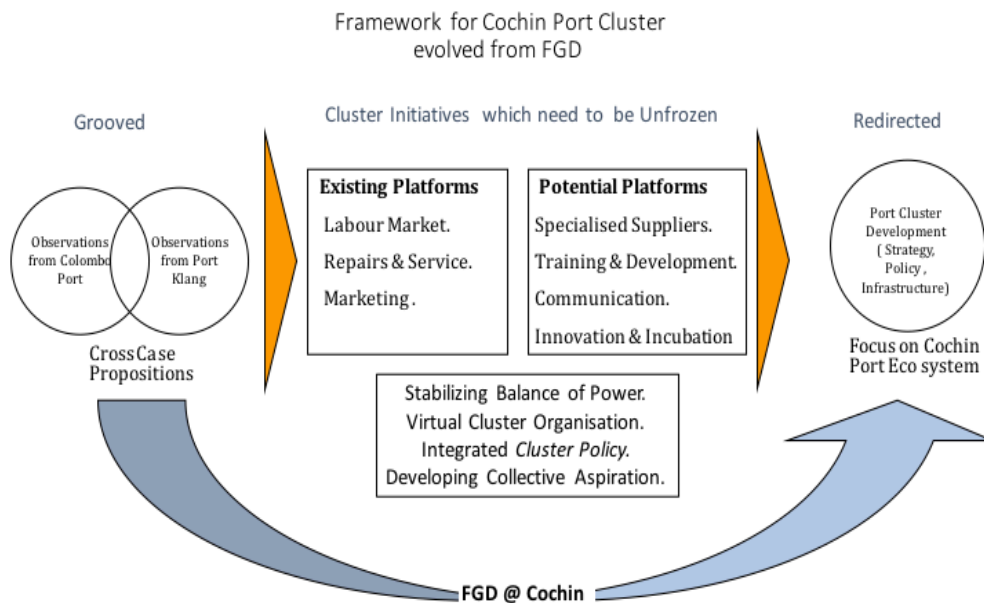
Framework for Cochin Port Cluster evolved from FGD

Grooved

Cluster Initiatives which need to be Unfrozen

Redirected

Observations from Colombo Port

Observations from Port Klang

Cross Case Propositions

**Existing Platforms**
Labour Market.
Repairs & Service.
Marketing.

**Potential Platforms**
Specialised Suppliers.
Training & Development.
Communication.
Innovation & Incubation

Port Cluster Development ( Strategy, Policy , Infrastructure)

Focus on Cochin Port Eco system

Stabilizing Balance of Power.
Virtual Cluster Organisation.
Integrated *Cluster Policy*.
Developing Collective Aspiration.

**FGD @ Cochin**